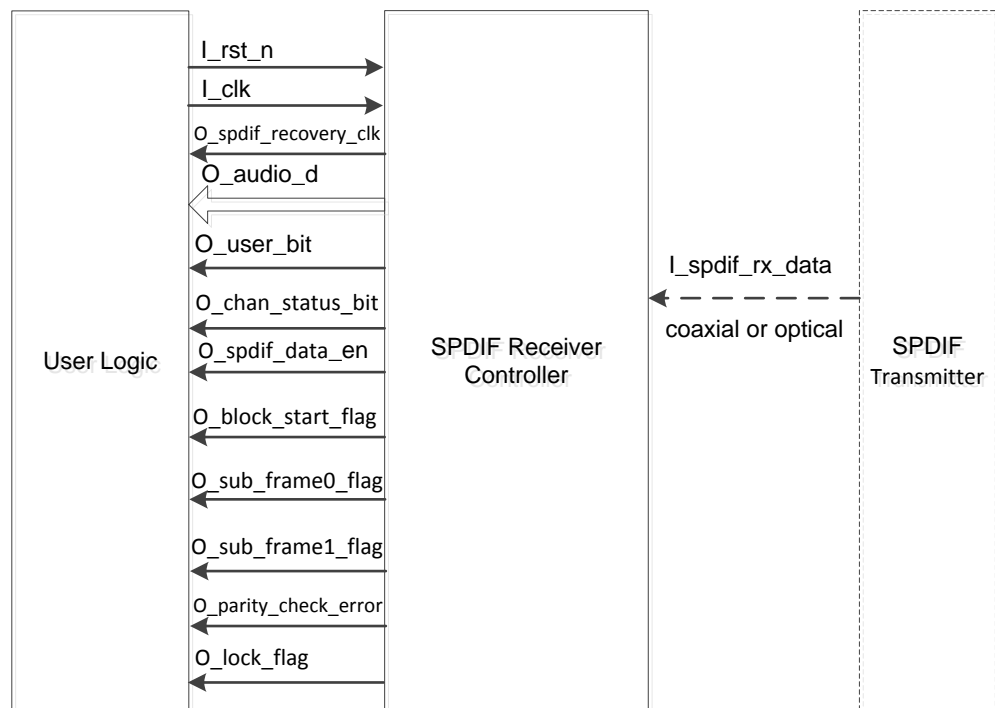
User Logic

I_rst_n
I_clk
O_spdif_recovery_clk
O_audio_d
O_user_bit
O_chan_status_bit
O_spdif_data_en
O_block_start_flag
O_sub_frame0_flag
O_sub_frame1_flag
O_parity_check_error
O_lock_flag

SPDIF Receiver Controller

I_spdif_rx_data
coaxial or optical

SPDIF Transmitter